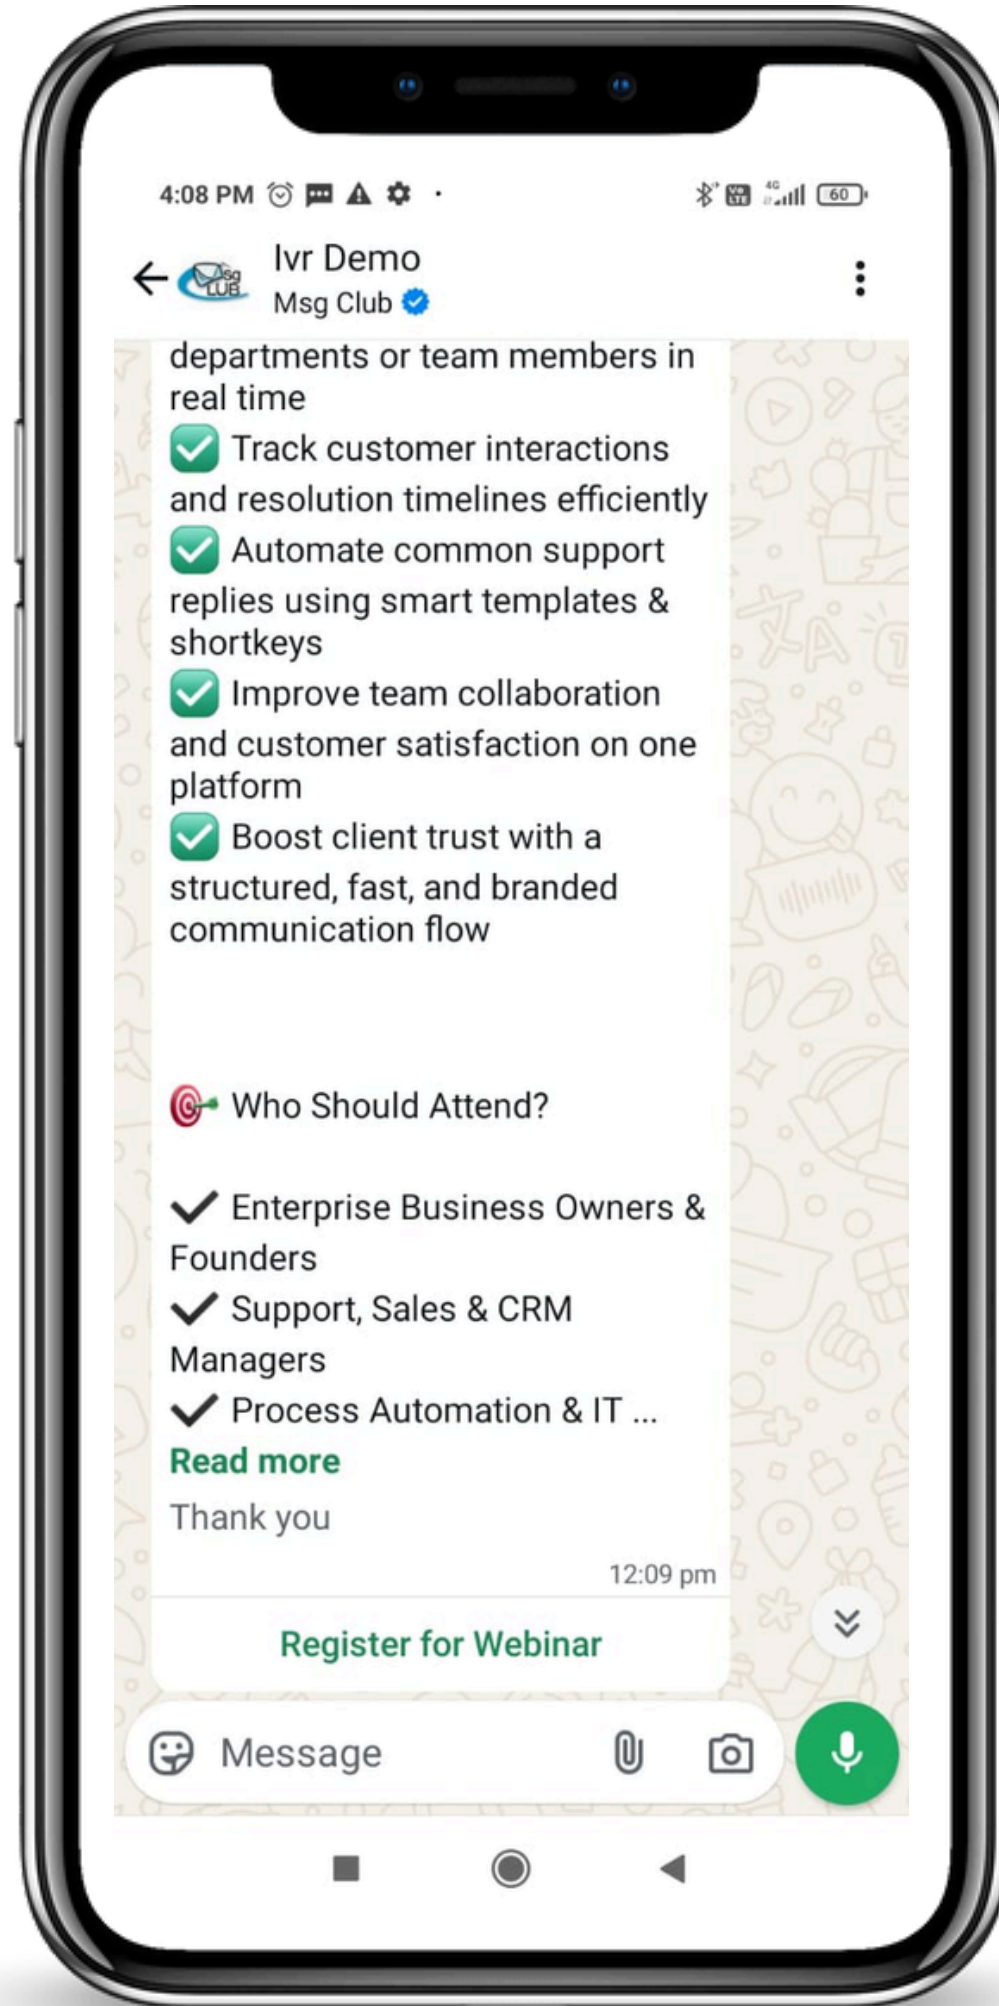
4:08 PM

60

Ivr Demo
Msg Club

departments or team members in real time
✅ Track customer interactions and resolution timelines efficiently
✅ Automate common support replies using smart templates & shortkeys
✅ Improve team collaboration and customer satisfaction on one platform
✅ Boost client trust with a structured, fast, and branded communication flow

🎯 Who Should Attend?

✔ Enterprise Business Owners & Founders
✔ Support, Sales & CRM Managers
✔ Process Automation & IT ...
Read more
Thank you
12:09 pm

Register for Webinar

Message